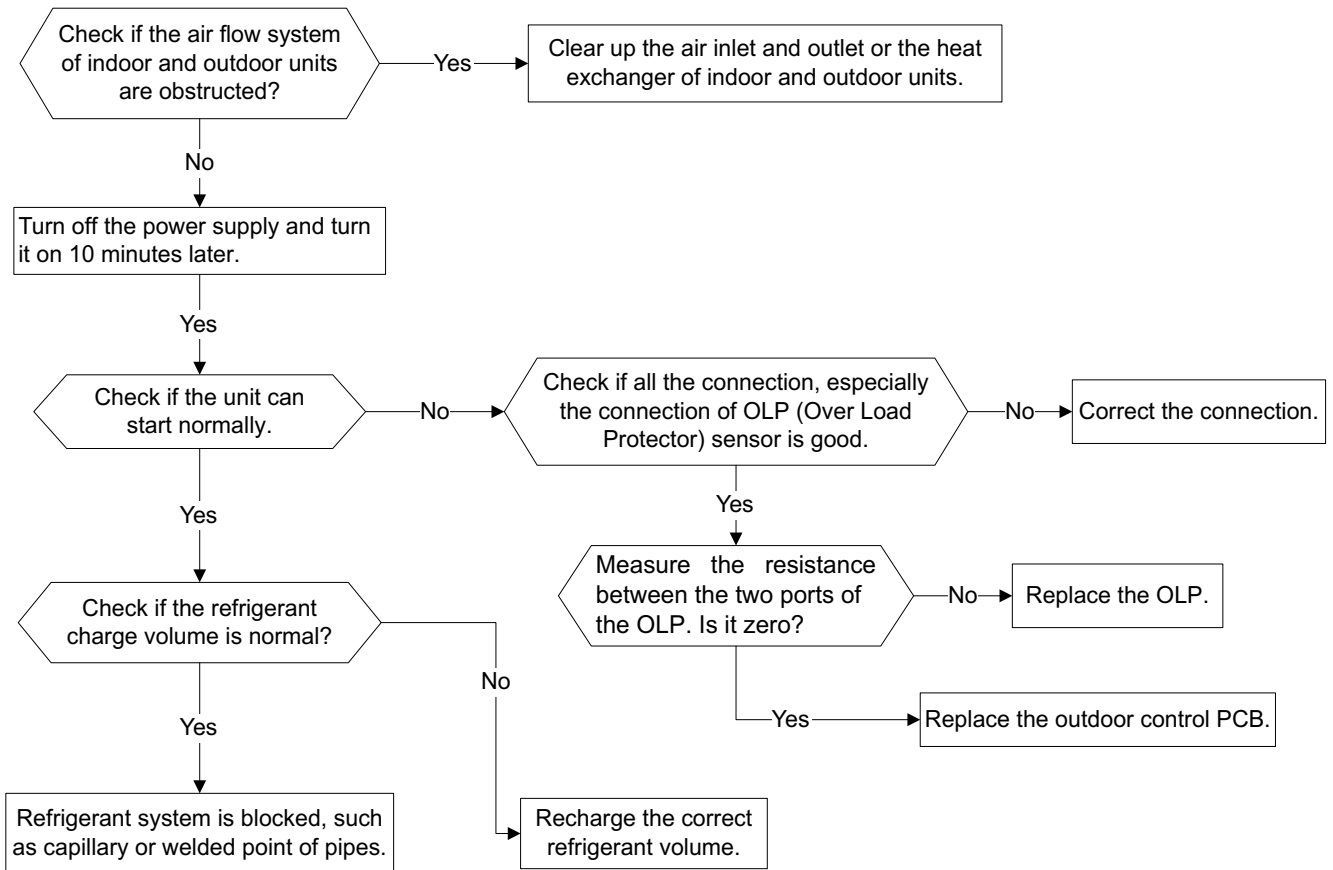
Check if the air flow system of indoor and outdoor units are obstructed?

Yes

Clear up the air inlet and outlet or the heat exchanger of indoor and outdoor units.

No

Turn off the power supply and turn it on 10 minutes later.

Yes

Check if the unit can start normally.

No

Check if all the connection, especially the connection of OLP (Over Load Protector) sensor is good.

No

Correct the connection.

Yes

Yes

Measure the resistance between the two ports of the OLP. Is it zero?

No

Replace the OLP.

Check if the refrigerant charge volume is normal?

No

Yes

Replace the outdoor control PCB.

Yes

Refrigerant system is blocked, such as capillary or welded point of pipes.

Recharge the correct refrigerant volume.